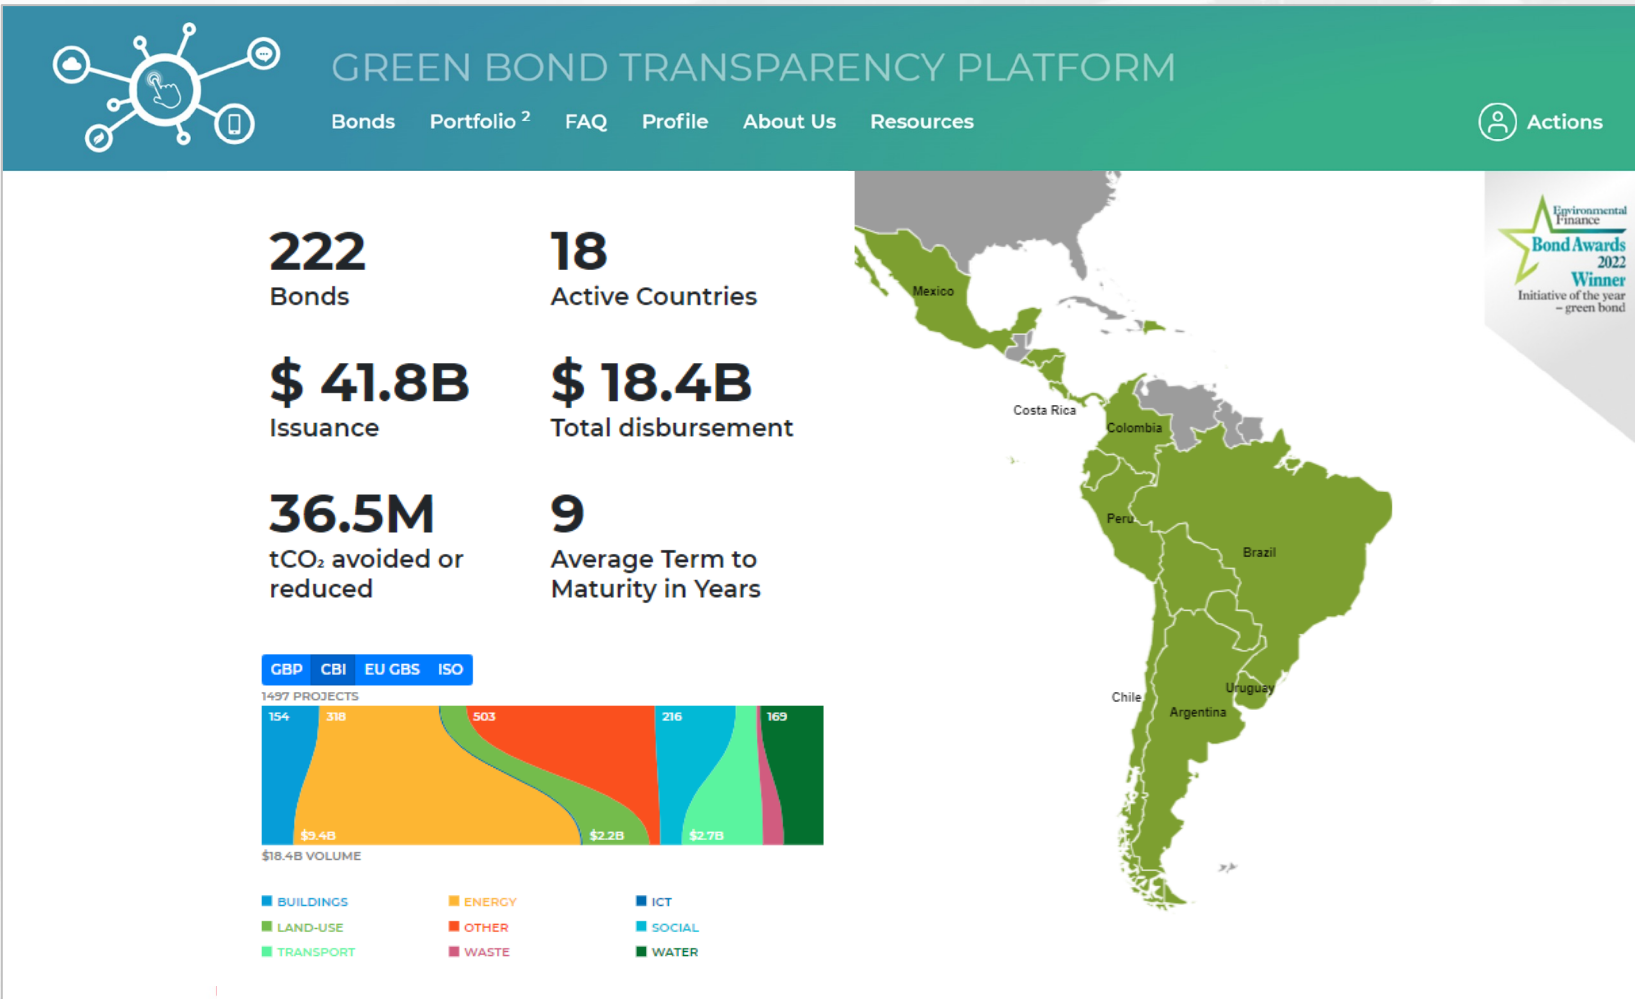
GREEN BOND TRANSPARENCY PLATFORM

Bonds Portfolio 2 FAQ Profile About Us Resources

Actions

222
Bonds

18
Active Countries

$ 41.8B
Issuance

$ 18.4B
Total disbursement

36.5M
$tCO_2$ avoided or reduced

9
Average Term to Maturity in Years

GBP CBI EU GBS ISO

1497 PROJECTS

154 318 503 216 169

$9.4B $2.2B $2.7B

$18.4B VOLUME

BUILDINGS ENERGY ICT
LAND-USE OTHER SOCIAL
TRANSPORT WASTE WATER

Mexico
Costa Rica
Colombia
Peru
Brazil
Chile
Uruguay
Argentina

Environmental Finance
Bond Awards 2022
Winner
Initiative of the year – green bond